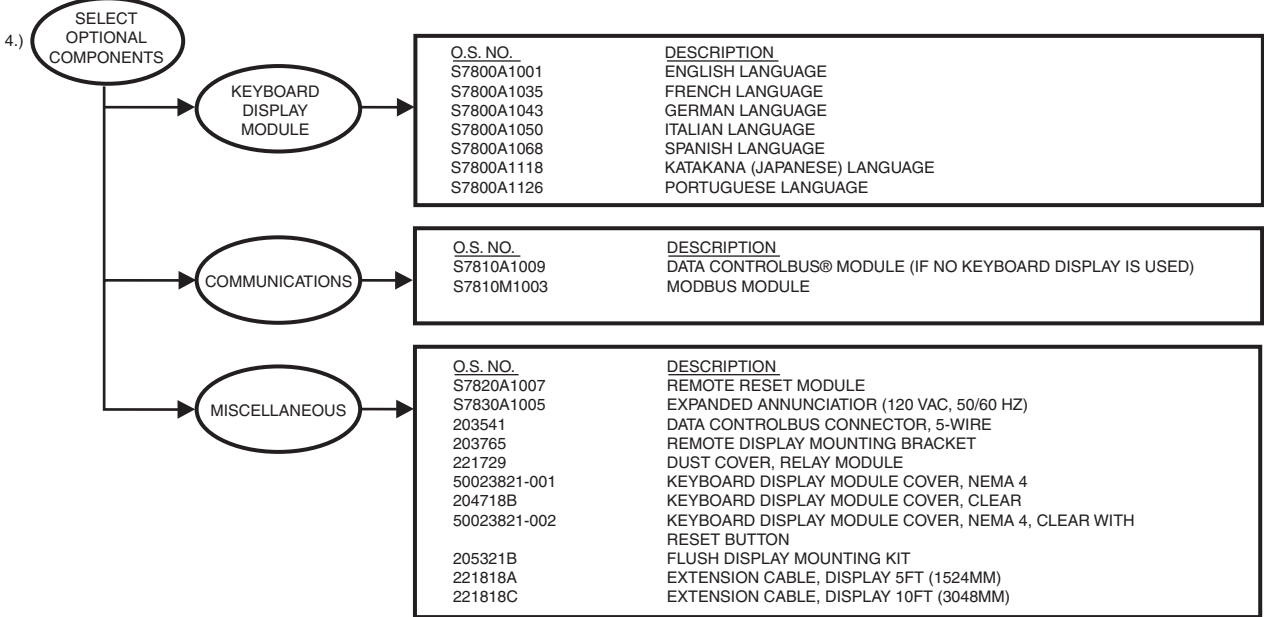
4.) SELECT OPTIONAL COMPONENTS

KEYBOARD DISPLAY MODULE

| O.S. NO. | DESCRIPTION |
|---|---|
| S7800A1001 | ENGLISH LANGUAGE |
| S7800A1035 | FRENCH LANGUAGE |
| S7800A1043 | GERMAN LANGUAGE |
| S7800A1050 | ITALIAN LANGUAGE |
| S7800A1068 | SPANISH LANGUAGE |
| S7800A1118 | KATAKANA (JAPANESE) LANGUAGE |
| S7800A1126 | PORTUGUESE LANGUAGE |

COMMUNICATIONS

| O.S. NO. | DESCRIPTION |
|---|---|
| S7810A1009 | DATA CONTROLBUS® MODULE (IF NO KEYBOARD DISPLAY IS USED) |
| S7810M1003 | MODBUS MODULE |

MISCELLANEOUS

| O.S. NO. | DESCRIPTION |
|---|---|
| S7820A1007 | REMOTE RESET MODULE |
| S7830A1005 | EXPANDED ANNUNCIATIOR (120 VAC, 50/60 HZ) |
| 203541 | DATA CONTROLBUS CONNECTOR, 5-WIRE |
| 203765 | REMOTE DISPLAY MOUNTING BRACKET |
| 221729 | DUST COVER, RELAY MODULE |
| 50023821-001 | KEYBOARD DISPLAY MODULE COVER, NEMA 4 |
| 204718B | KEYBOARD DISPLAY MODULE COVER, CLEAR |
| 50023821-002 | KEYBOARD DISPLAY MODULE COVER, NEMA 4, CLEAR WITH RESET BUTTON |
| 205321B | FLUSH DISPLAY MOUNTING KIT |
| 221818A | EXTENSION CABLE, DISPLAY 5FT (1524MM) |
| 221818C | EXTENSION CABLE, DISPLAY 10FT (3048MM) |